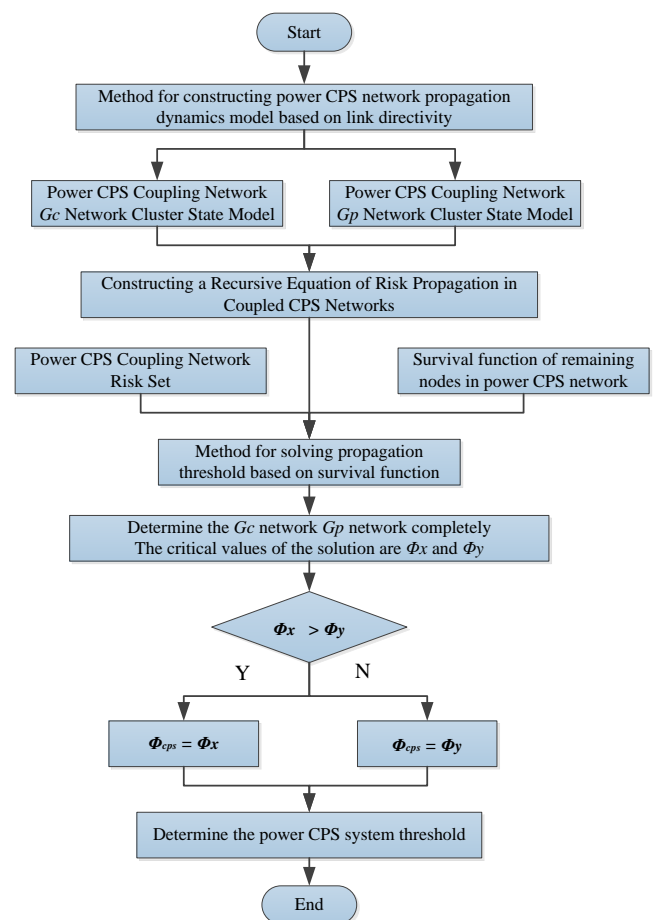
Start

Method for constructing power CPS network propagation dynamics model based on link directivity

Power CPS Coupling Network *Gc* Network Cluster State Model

Power CPS Coupling Network *Gp* Network Cluster State Model

Constructing a Recursive Equation of Risk Propagation in Coupled CPS Networks

Power CPS Coupling Network Risk Set

Survival function of remaining nodes in power CPS network

Method for solving propagation threshold based on survival function

Determine the *Gc* network *Gp* network completely The critical values of the solution are $\Phi x$ and $\Phi y$

$\Phi x > \Phi y$

Y

N

$\Phi_{cps} = \Phi x$

$\Phi_{cps} = \Phi y$

Determine the power CPS system threshold

End